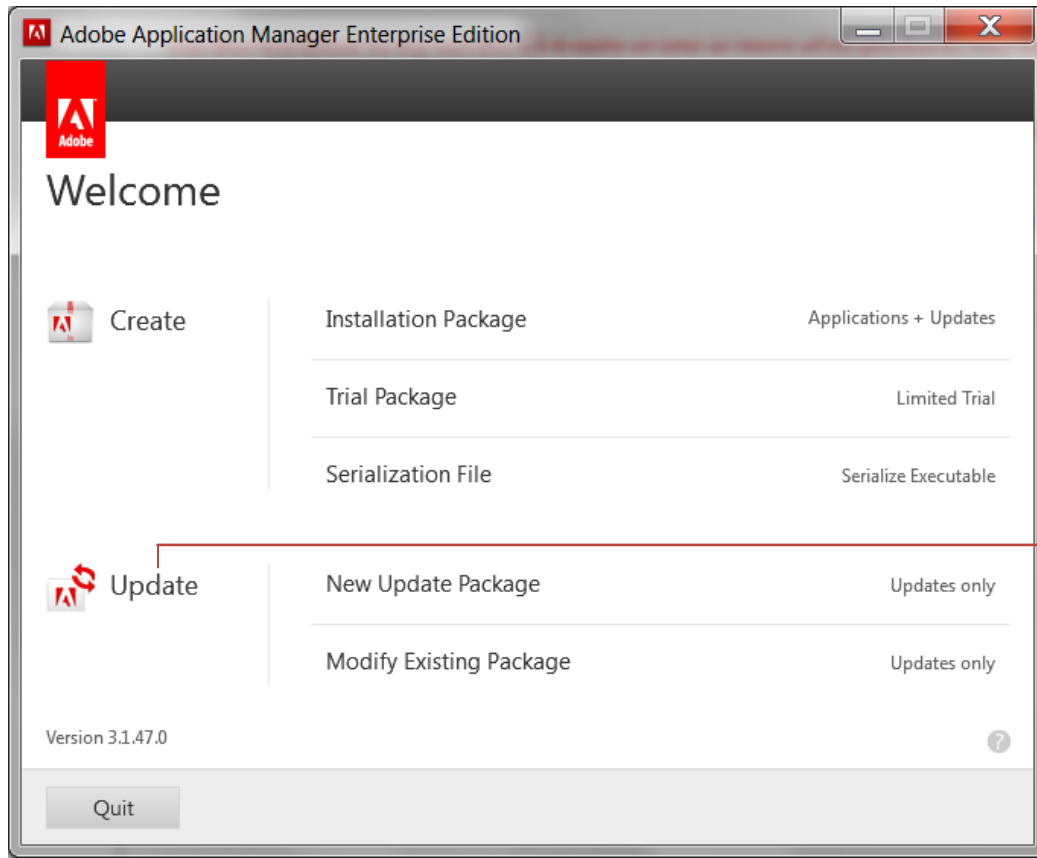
Adobe Application Manager Enterprise Edition

Adobe

Welcome

Create

Installation Package
Applications + Updates

Trial Package
Limited Trial

Serialization File
Serialize Executable

Update

New Update Package
Updates only

Modify Existing Package
Updates only

Version 3.1.47.0

?

Quit